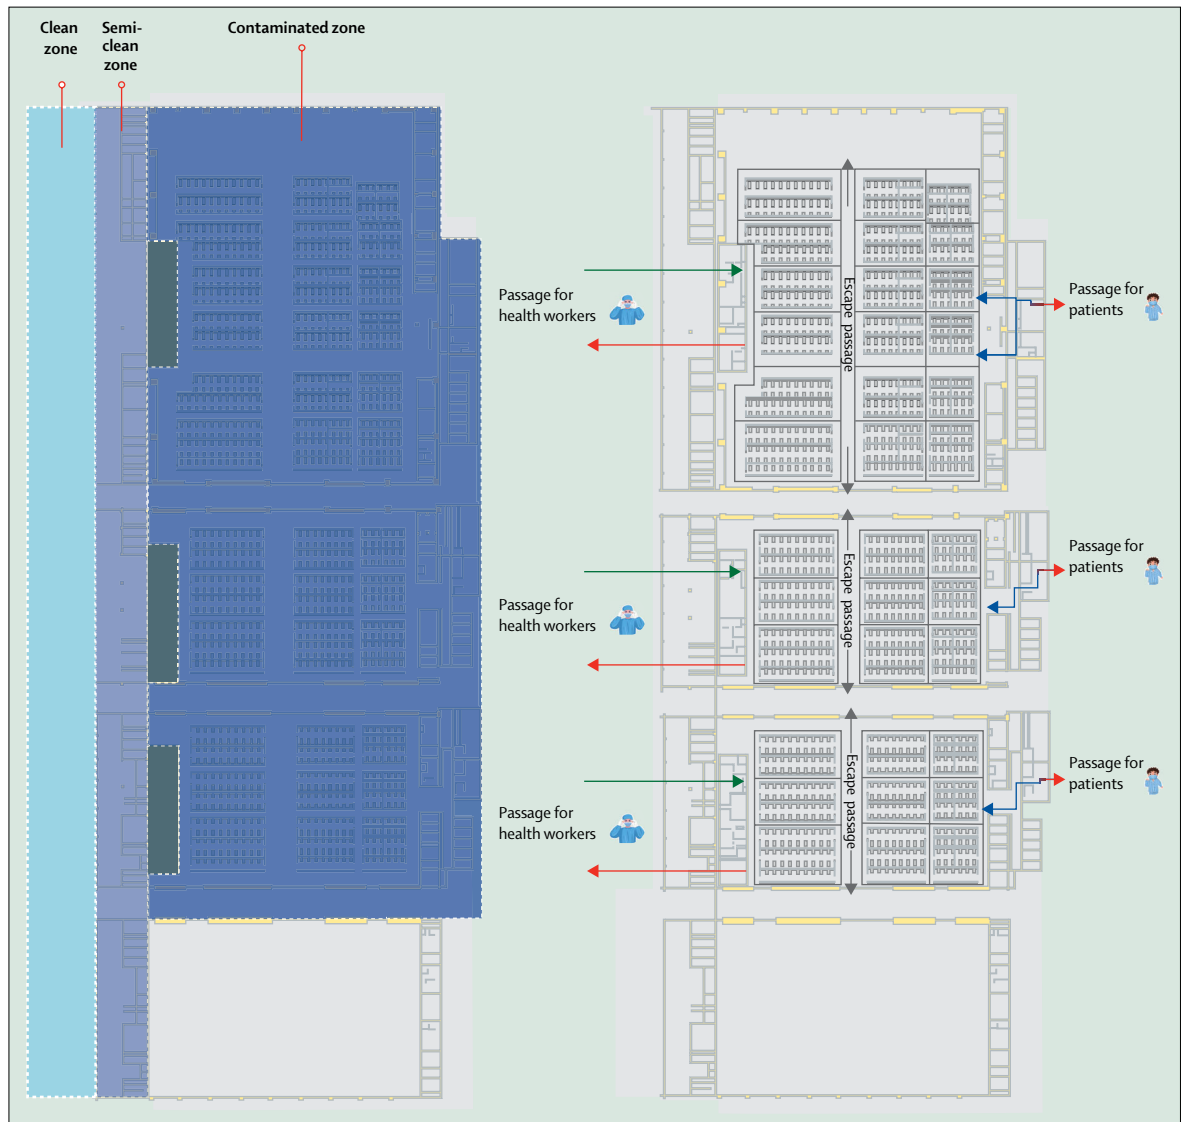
Clean zone

Semi-clean zone

Contaminated zone

Passage for health workers

Escape passage

Passage for patients

Passage for health workers

Escape passage

Passage for patients

Passage for health workers

Escape passage

Passage for patients